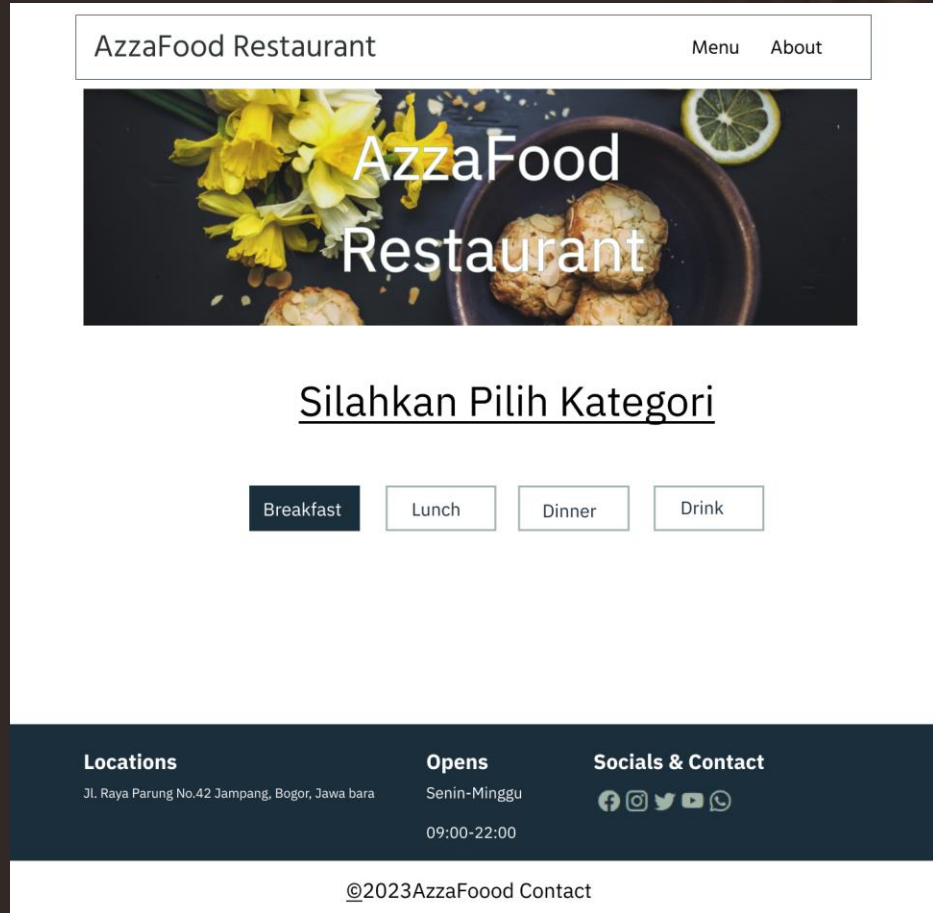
AzzaFood Restaurant

Menu About

AzzaFood Restaurant

Silahkan Pilih Kategori

Breakfast Lunch Dinner Drink

Locations
Jl. Raya Parung No.42 Jampang, Bogor, Jawa bara

Opens
Senin-Minggu
09:00-22:00

Socials & Contact

©2023AzzaFoood Contact